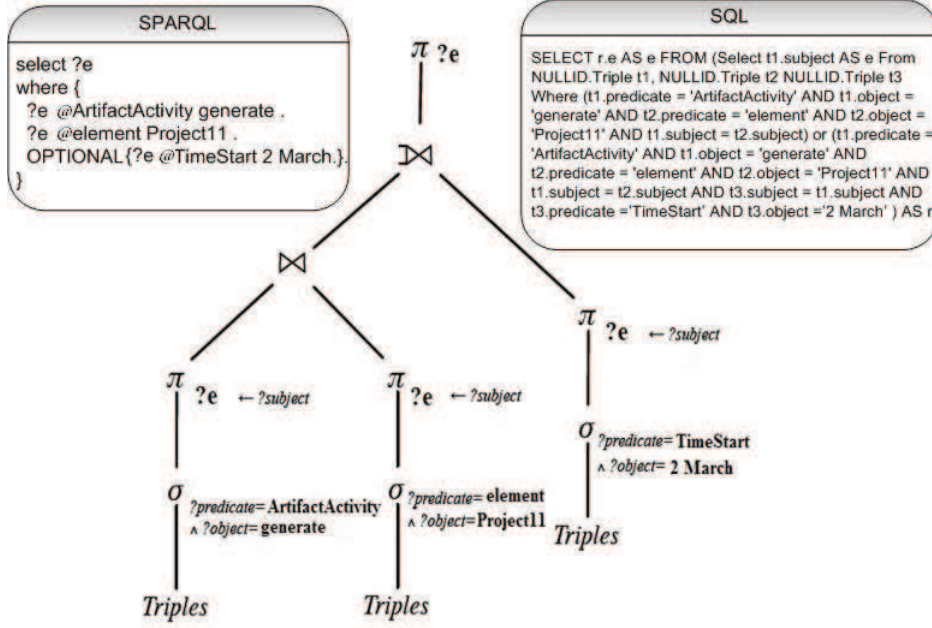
SPARQL

select ?e
where {
?e @ArtifactActivity generate .
?e @element Project11 .
OPTIONAL{?e @TimeStart 2 March.}.
}

SQL

SELECT r.e AS e FROM (Select t1.subject AS e From NULLID.Triple t1, NULLID.Triple t2 NULLID.Triple t3 Where (t1.predicate = 'ArtifactActivity' AND t1.object = 'generate' AND t2.predicate = 'element' AND t2.object = 'Project11' AND t1.subject = t2.subject) or (t1.predicate = 'ArtifactActivity' AND t1.object = 'generate' AND t2.predicate = 'element' AND t2.object = 'Project11' AND t1.subject = t2.subject AND t3.subject = t1.subject AND t3.predicate ='TimeStart' AND t3.object ='2 March' ) AS r

$\pi$ ?e

⟕

⋈

$\pi$ ?e ← ?subject

$\pi$ ?e ← ?subject

$\pi$ ?e ← ?subject

$\sigma$ ?predicate= ArtifactActivity ∧ ?object= generate

$\sigma$ ?predicate= element ∧ ?object=Project11

$\sigma$ ?predicate= TimeStart ∧ ?object= 2 March

Triples

Triples

Triples